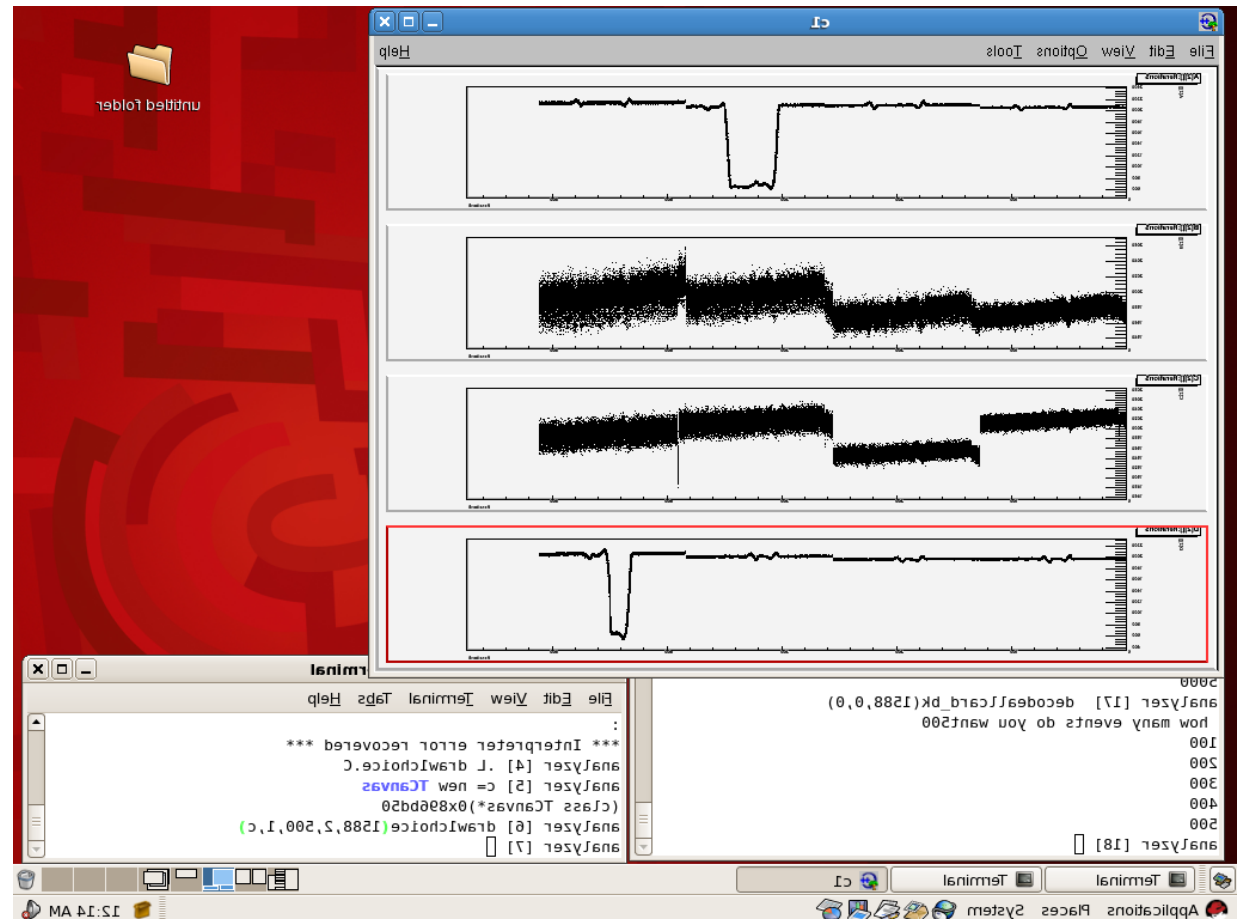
c1

File Edit View Options Tools

Help

untitled folder

Terminal

File Edit View Terminal Tabs Help

:
*** Interpreter error recovered ***
analyzer [4] .L draw1choice.C
analyzer [5] c= new TCanvas
(class TCanvas*)0x896bd50
analyzer [6] draw1choice(1588,2,500,1,c)
analyzer [7]

5000
analyzer [17] decodeallcard_bk(1588,0,0)
how many events do you want500
100
200
300
400
500
analyzer [18]

Applications Places System

Terminal

Terminal

c1

12:14 AM